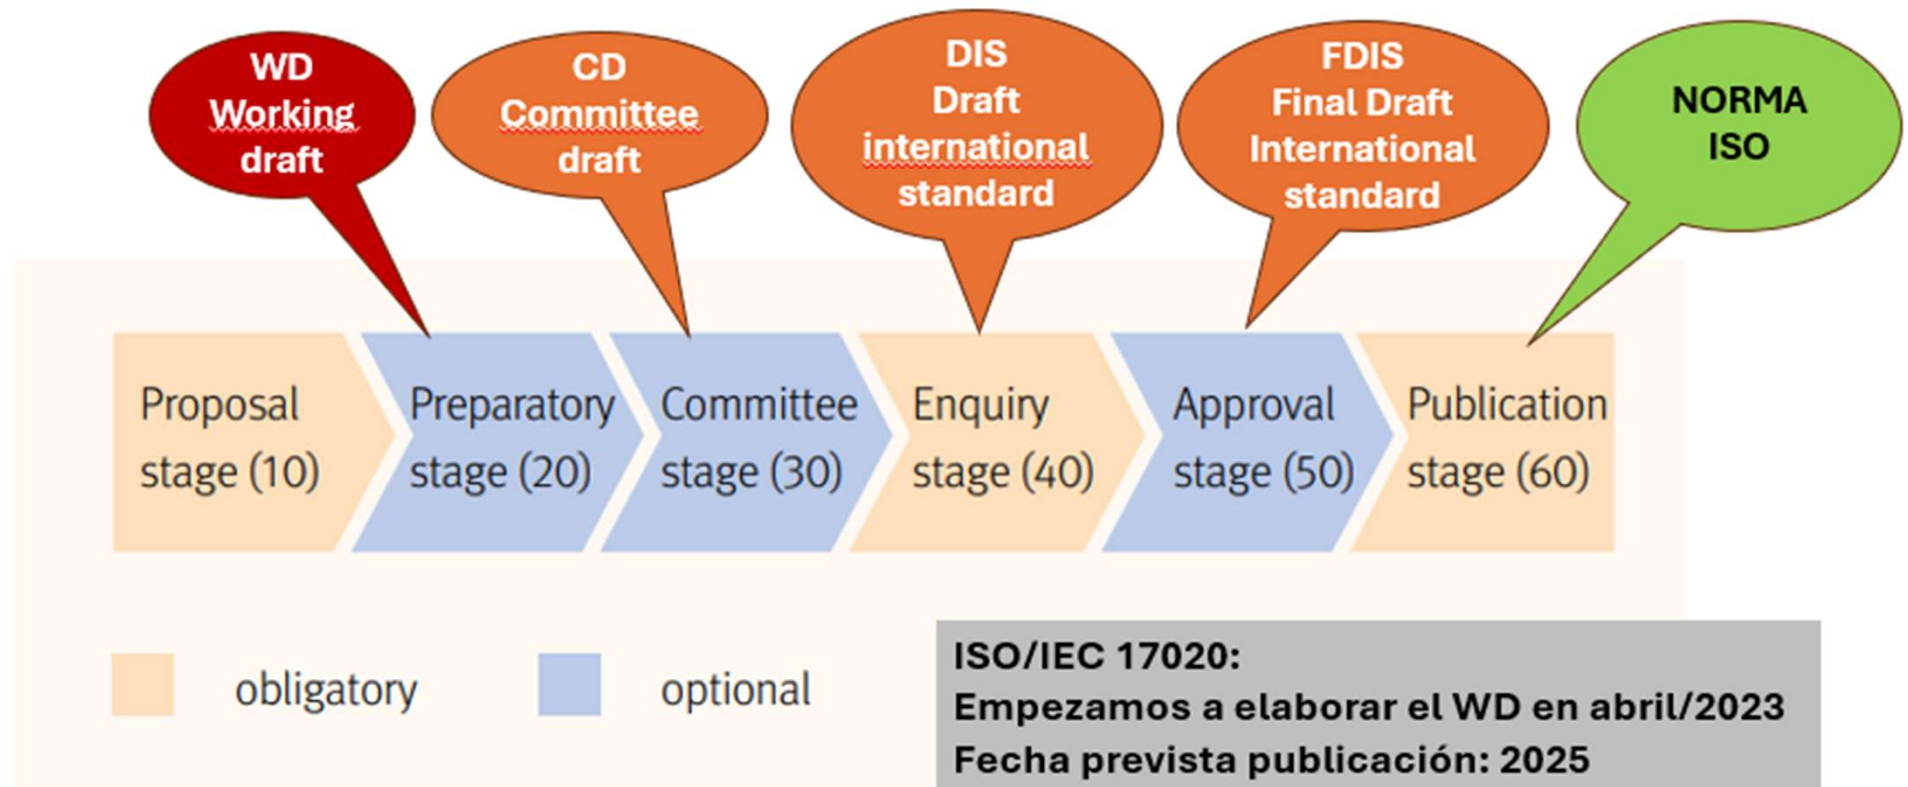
WD
Working
draft

CD
Committee
draft

DIS
Draft
international
standard

FDIS
Final Draft
International
standard

NORMA
ISO

Proposal stage (10)

Preparatory stage (20)

Committee stage (30)

Enquiry stage (40)

Approval stage (50)

Publication stage (60)

obligatory

optional

ISO/IEC 17020:
Empezamos a elaborar el WD en abril/2023
Fecha prevista publicación: 2025